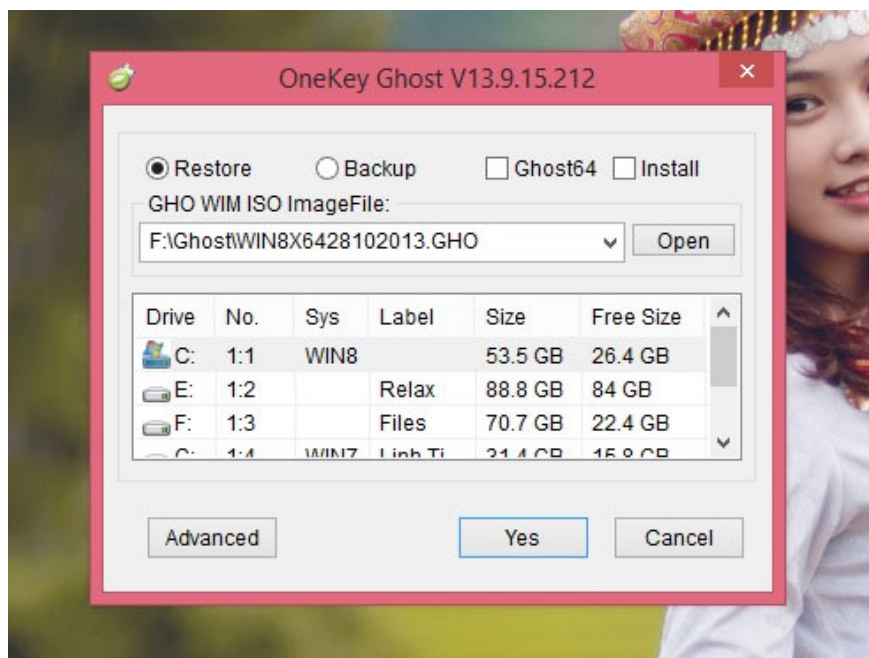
OneKey Ghost V13.9.15.212

Restore Backup Ghost64 Install

GHO WIM ISO ImageFile:

F:\Ghost\WIN8X6428102013.GHO Open

| Drive | No. | Sys | Label | Size | Free Size |
|---|---|---|---|---|---|
| C: | 1:1 | WIN8 | | 53.5 GB | 26.4 GB |
| E: | 1:2 | | Relax | 88.8 GB | 84 GB |
| F: | 1:3 | | Files | 70.7 GB | 22.4 GB |
| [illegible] | 1:4 | WIN7 | Linh Ti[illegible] | 31.4 GB | 15.8 GB |

Advanced Yes Cancel